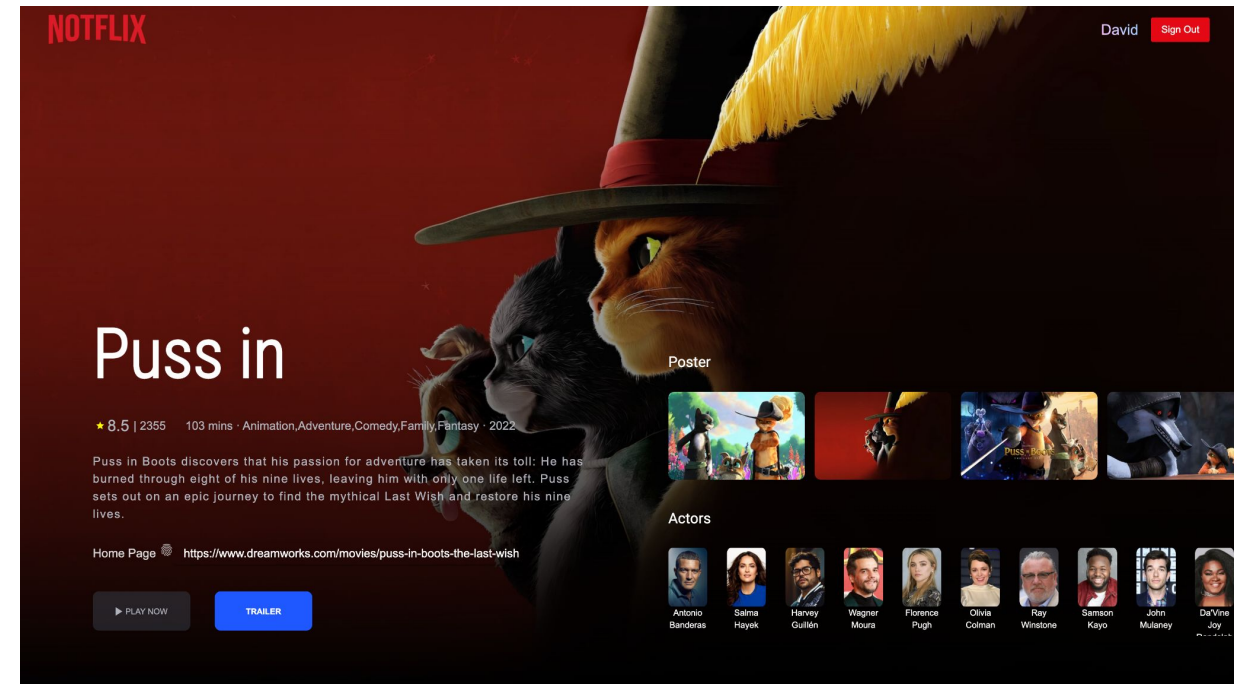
NOTFLIX

David Sign Out

Puss in

★ 8.5 | 2355 103 mins · Animation,Adventure,Comedy,Family,Fantasy · 2022

Puss in Boots discovers that his passion for adventure has taken its toll: He has burned through eight of his nine lives, leaving him with only one life left. Puss sets out on an epic journey to find the mythical Last Wish and restore his nine lives.

Home Page https://www.dreamworks.com/movies/puss-in-boots-the-last-wish

▶ PLAY NOW TRAILER

Poster

PUSS IN BOOTS

Actors

Antonio Banderas
Salma Hayek
Harvey Guillén
Wagner Moura
Florence Pugh
Olivia Colman
Ray Winstone
Samson Kayo
John Mulaney
Da'Vine Joy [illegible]